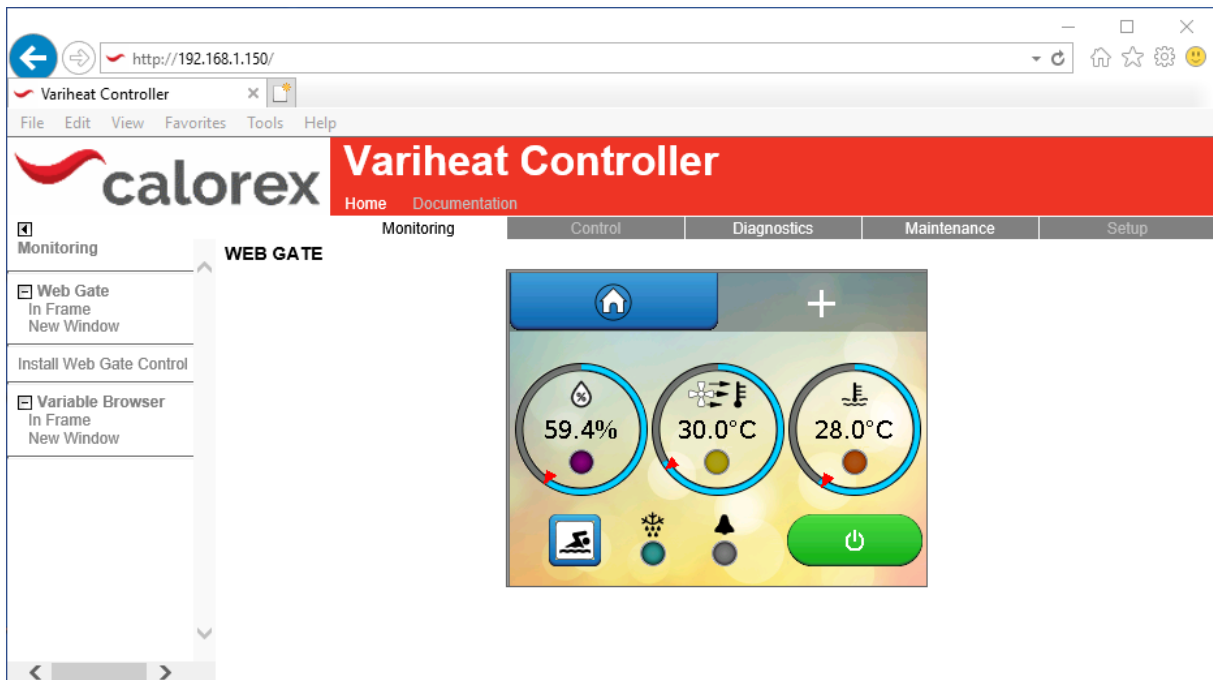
http://192.168.1.150/

Variheat Controller

File Edit View Favorites Tools Help

calorex

Variheat Controller

Home Documentation

Monitoring Control Diagnostics Maintenance Setup

Monitoring

Web Gate
In Frame
New Window

Install Web Gate Control

Variable Browser
In Frame
New Window

WEB GATE

+

59.4%

30.0°C

28.0°C